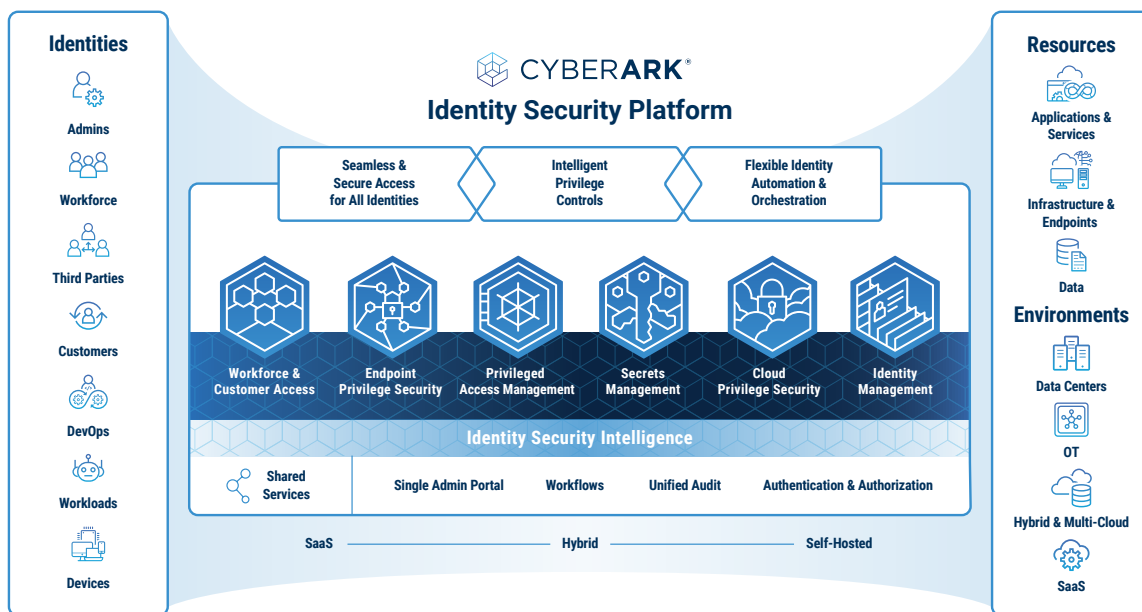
Identities

Admins

Workforce

Third Parties

Customers

DevOps

Workloads

Devices

CYBERARK®

Identity Security Platform

Seamless & Secure Access for All Identities

Intelligent Privilege Controls

Flexible Identity Automation & Orchestration

Workforce & Customer Access

Endpoint Privilege Security

Privileged Access Management

Secrets Management

Cloud Privilege Security

Identity Management

Identity Security Intelligence

Shared Services

Single Admin Portal

Workflows

Unified Audit

Authentication & Authorization

SaaS

Hybrid

Self-Hosted

Resources

Applications & Services

Infrastructure & Endpoints

Data

Environments

Data Centers

OT

Hybrid & Multi-Cloud

SaaS